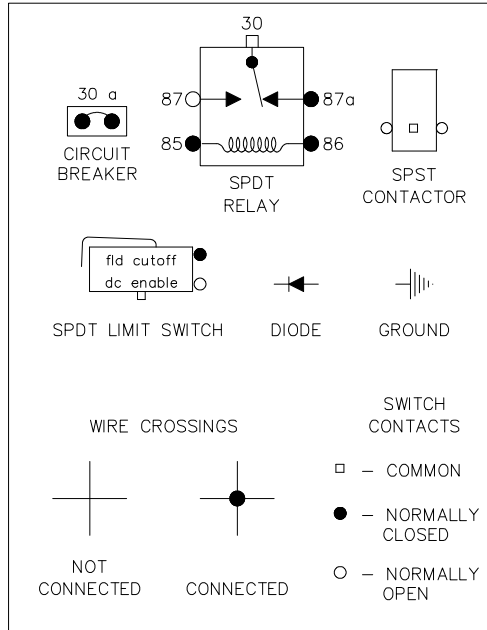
30 a

CIRCUIT BREAKER

30

87

87a

85

86

SPDT RELAY

SPST CONTACTOR

fld cutoff

dc enable

SPDT LIMIT SWITCH

DIODE

GROUND

WIRE CROSSINGS

NOT CONNECTED

CONNECTED

SWITCH CONTACTS

□ – COMMON

● – NORMALLY CLOSED

○ – NORMALLY OPEN